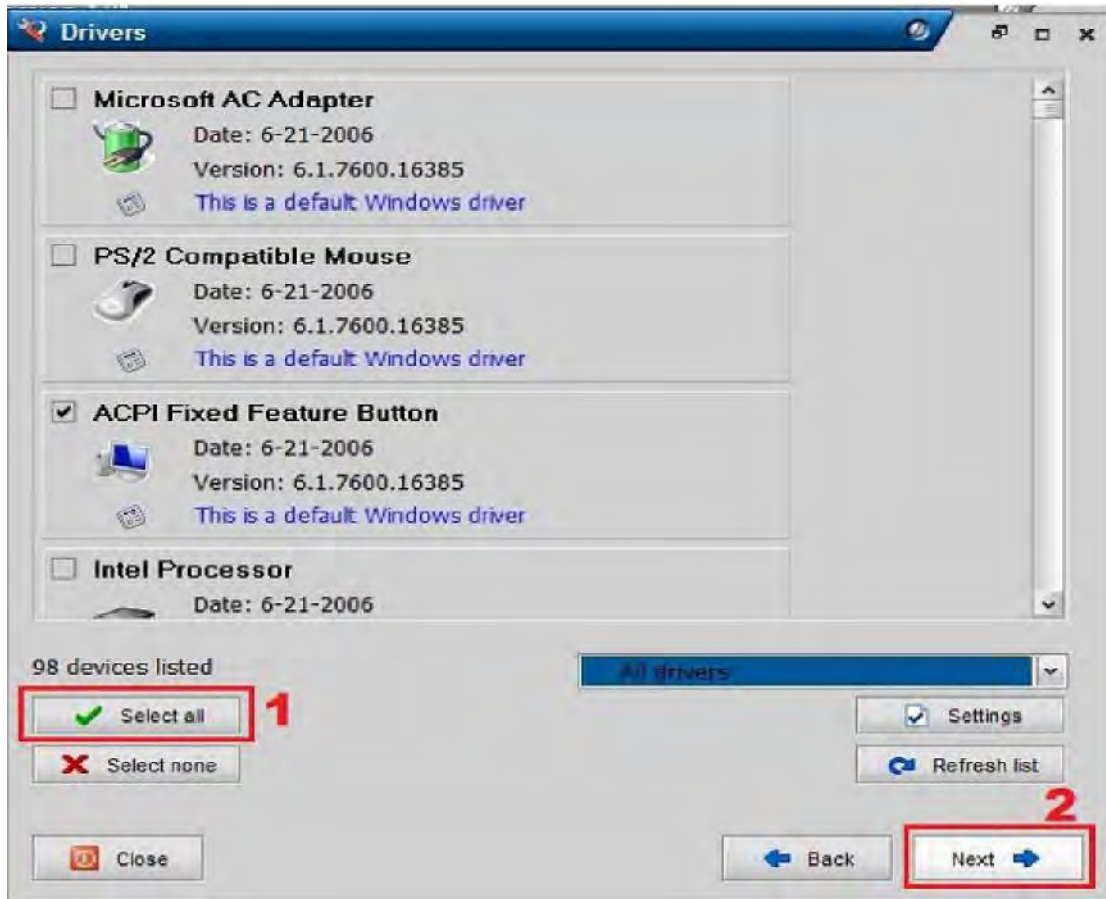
Drivers

Microsoft AC Adapter
Date: 6-21-2006
Version: 6.1.7600.16385
This is a default Windows driver

PS/2 Compatible Mouse
Date: 6-21-2006
Version: 6.1.7600.16385
This is a default Windows driver

ACPI Fixed Feature Button
Date: 6-21-2006
Version: 6.1.7600.16385
This is a default Windows driver

Intel Processor
Date: 6-21-2006

98 devices listed

All drivers

Select all
1
Select none

Settings
Refresh list

2

Close
Back
Next